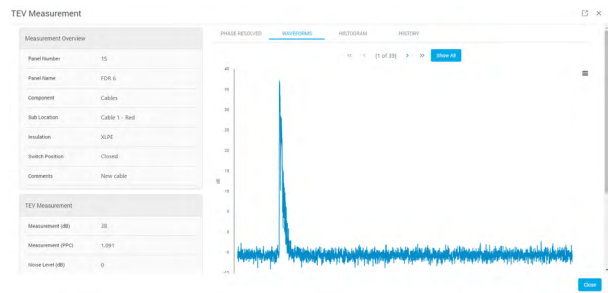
TEV Measurement

Measurement Overview

| | |
|---|---|
| Panel Number | 15 |
| Panel Name | FDR 6 |
| Component | Cables |
| Sub Location | Cable 1 - Red |
| Insulation | XLPE |
| Switch Position | Closed |
| Comments | New cable |

TEV Measurement

| | |
|---|---|
| Measurement (dB) | 28 |
| Measurement (PPC) | 1.091 |
| Noise Level (dB) | 0 |

PHASE RESOLVED WAVEFORMS HISTOGRAM HISTORY

« ‹ [1 of 39] › » Show All

40
35
30
25
20
15
10
5
0
-5
-10

dB

Close